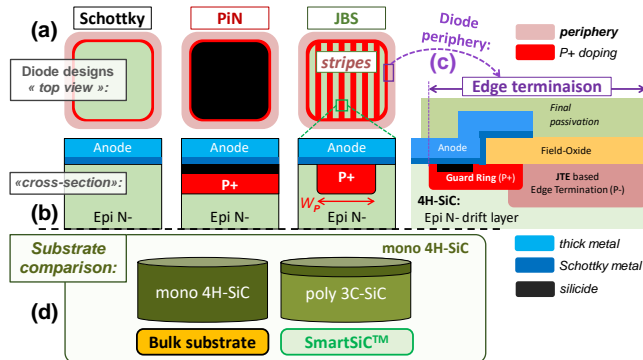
(a)

Schottky

PiN

JBS

Diode designs « top view »:

stripes

Diode periphery:

periphery

P+ doping

(c)

Edge terminaison

Final passivation

Anode

Anode

Anode

Anode

Field-Oxide

«cross-section»:

P+

P+

Guard Ring (P+)

JTE based Edge Termination (P-)

(b)

Epi N-

Epi N-

$W_P$

Epi N-

4H-SiC:
Epi N- drift layer

Substrate comparison:

mono 4H-SiC

thick metal

Schottky metal

silicide

mono 4H-SiC

poly 3C-SiC

(d)

Bulk substrate

SmartSiC™